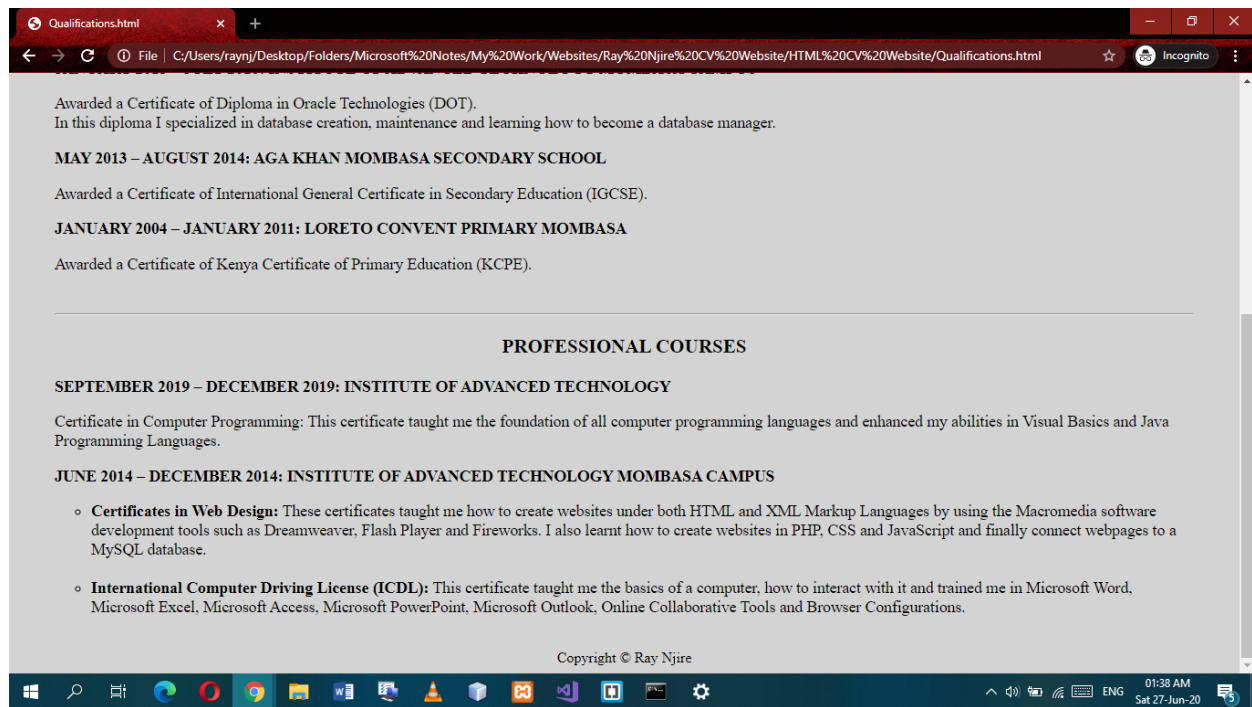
Qualifications.html

File | C:/Users/raynj/Desktop/Folders/Microsoft%20Notes/My%20Work/Websites/Ray%20Njire%20CV%20Website/HTML%20CV%20Website/Qualifications.html

Incognito

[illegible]

Awarded a Certificate of Diploma in Oracle Technologies (DOT).
In this diploma I specialized in database creation, maintenance and learning how to become a database manager.

MAY 2013 – AUGUST 2014: AGA KHAN MOMBASA SECONDARY SCHOOL

Awarded a Certificate of International General Certificate in Secondary Education (IGCSE).

JANUARY 2004 – JANUARY 2011: LORETO CONVENT PRIMARY MOMBASA

Awarded a Certificate of Kenya Certificate of Primary Education (KCPE).

PROFESSIONAL COURSES

SEPTEMBER 2019 – DECEMBER 2019: INSTITUTE OF ADVANCED TECHNOLOGY

Certificate in Computer Programming: This certificate taught me the foundation of all computer programming languages and enhanced my abilities in Visual Basics and Java Programming Languages.

JUNE 2014 – DECEMBER 2014: INSTITUTE OF ADVANCED TECHNOLOGY MOMBASA CAMPUS

- **Certificates in Web Design:** These certificates taught me how to create websites under both HTML and XML Markup Languages by using the Macromedia software development tools such as Dreamweaver, Flash Player and Fireworks. I also learnt how to create websites in PHP, CSS and JavaScript and finally connect webpages to a MySQL database.

- **International Computer Driving License (ICDL):** This certificate taught me the basics of a computer, how to interact with it and trained me in Microsoft Word, Microsoft Excel, Microsoft Access, Microsoft PowerPoint, Microsoft Outlook, Online Collaborative Tools and Browser Configurations.

Copyright © Ray Njire

ENG 01:38 AM Sat 27-Jun-20